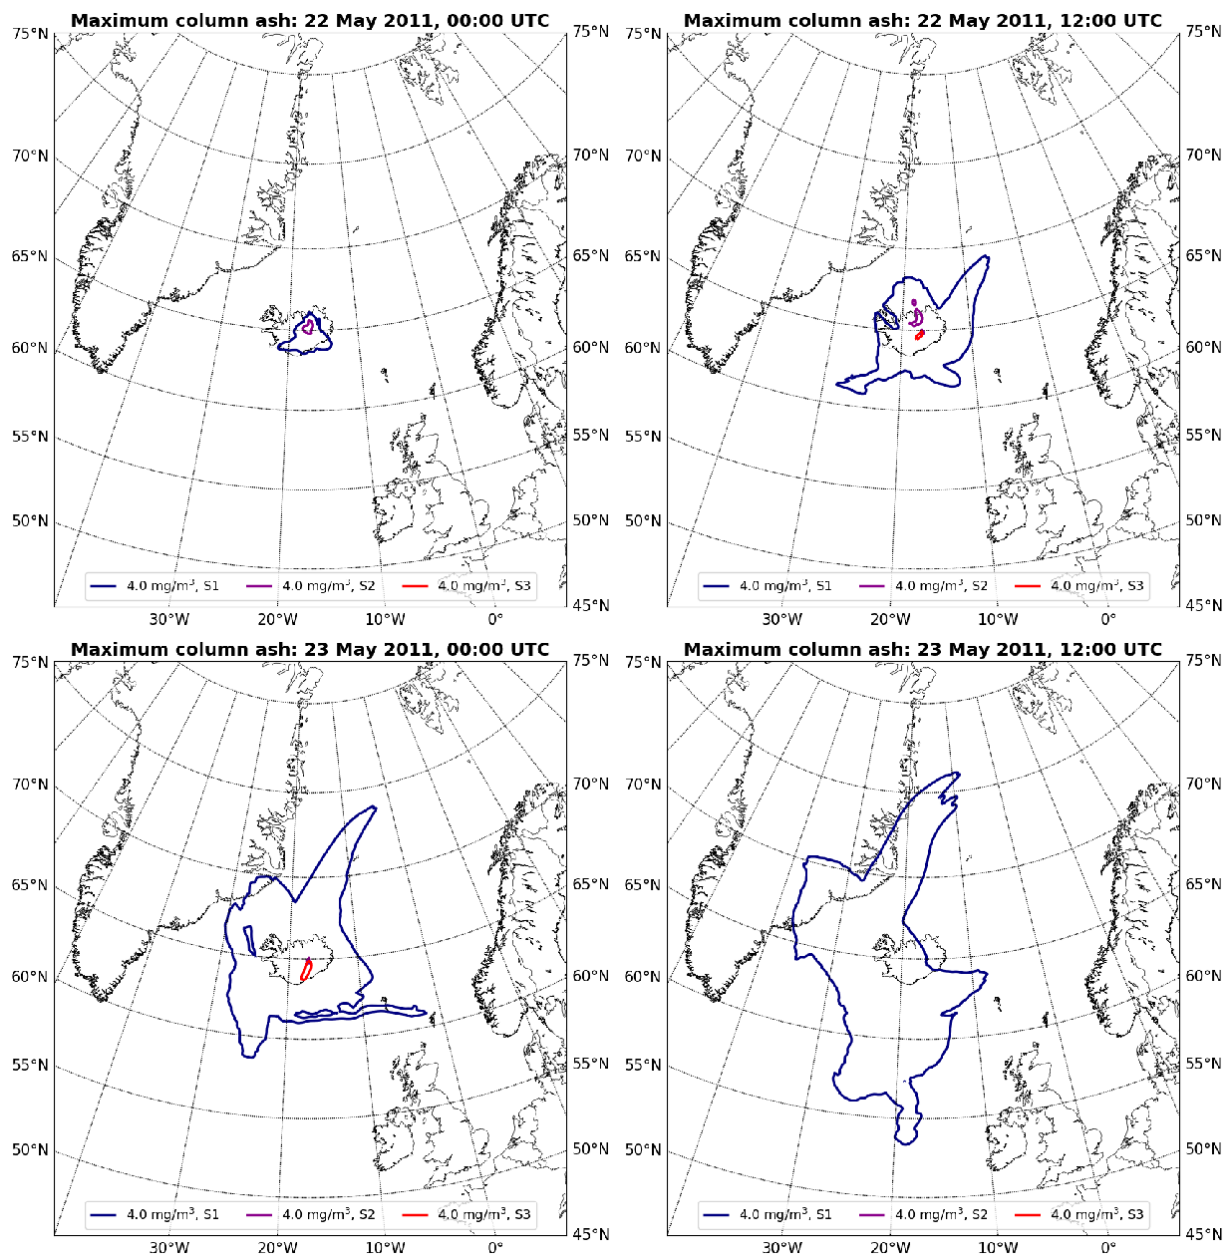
Maximum column ash: 22 May 2011, 00:00 UTC

75°N 70°N 65°N 60°N 55°N 50°N

75°N 70°N 65°N 60°N 55°N 50°N 45°N

4.0 mg/m$^3$, S1 4.0 mg/m$^3$, S2 4.0 mg/m$^3$, S3

30°W 20°W 10°W 0°

Maximum column ash: 22 May 2011, 12:00 UTC

75°N 70°N 65°N 60°N 55°N 50°N

75°N 70°N 65°N 60°N 55°N 50°N 45°N

4.0 mg/m$^3$, S1 4.0 mg/m$^3$, S2 4.0 mg/m$^3$, S3

30°W 20°W 10°W 0°

Maximum column ash: 23 May 2011, 00:00 UTC

75°N 70°N 65°N 60°N 55°N 50°N

75°N 70°N 65°N 60°N 55°N 50°N 45°N

4.0 mg/m$^3$, S1 4.0 mg/m$^3$, S2 4.0 mg/m$^3$, S3

30°W 20°W 10°W 0°

Maximum column ash: 23 May 2011, 12:00 UTC

75°N 70°N 65°N 60°N 55°N 50°N

75°N 70°N 65°N 60°N 55°N 50°N 45°N

4.0 mg/m$^3$, S1 4.0 mg/m$^3$, S2 4.0 mg/m$^3$, S3

30°W 20°W 10°W 0°